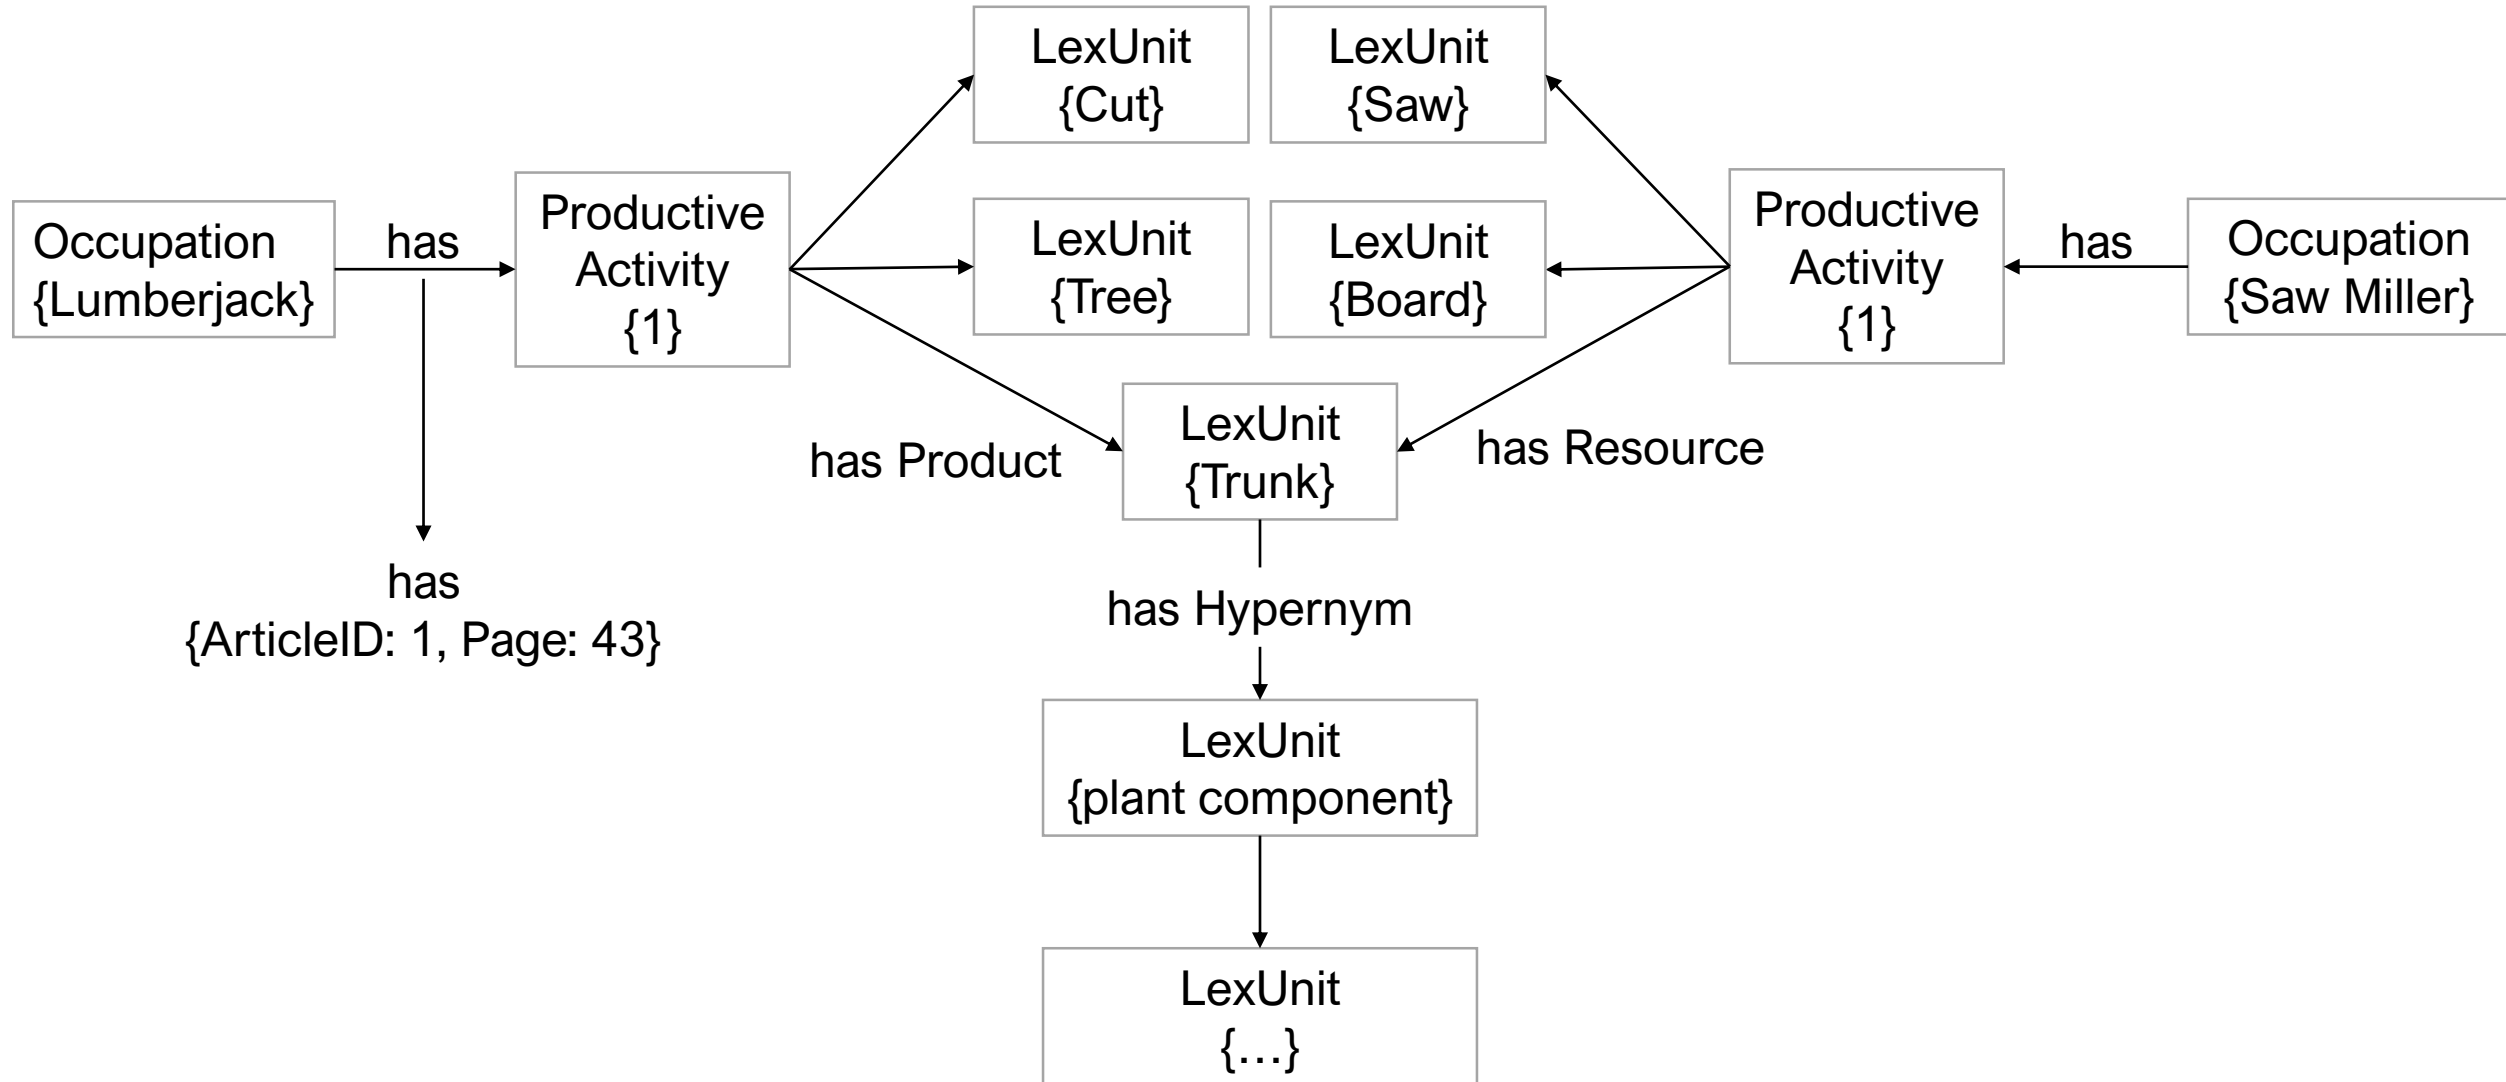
Occupation {Lumberjack}

has

Productive Activity {1}

LexUnit {Cut}

LexUnit {Saw}

LexUnit {Tree}

LexUnit {Board}

Productive Activity {1}

has

Occupation {Saw Miller}

has {ArticleID: 1, Page: 43}

has Product

LexUnit {Trunk}

has Resource

has Hypernym

LexUnit {plant component}

LexUnit {…}